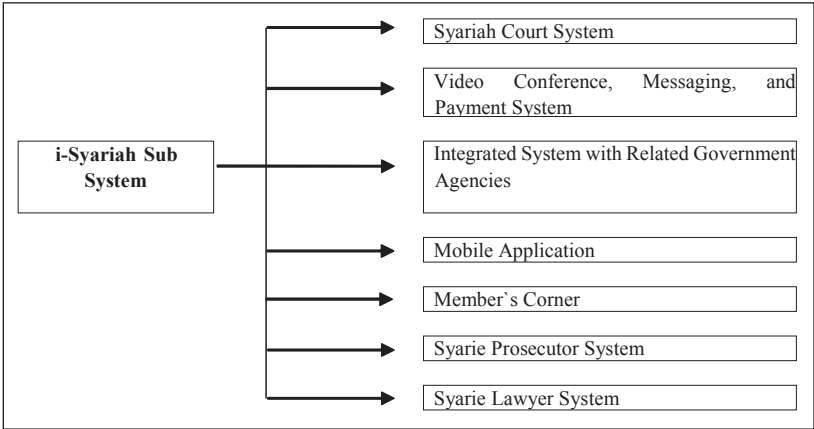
i-Syariah Sub System

Syariah Court System

Video Conference, Messaging, and Payment System

Integrated System with Related Government Agencies

Mobile Application

Member`s Corner

Syarie Prosecutor System

Syarie Lawyer System